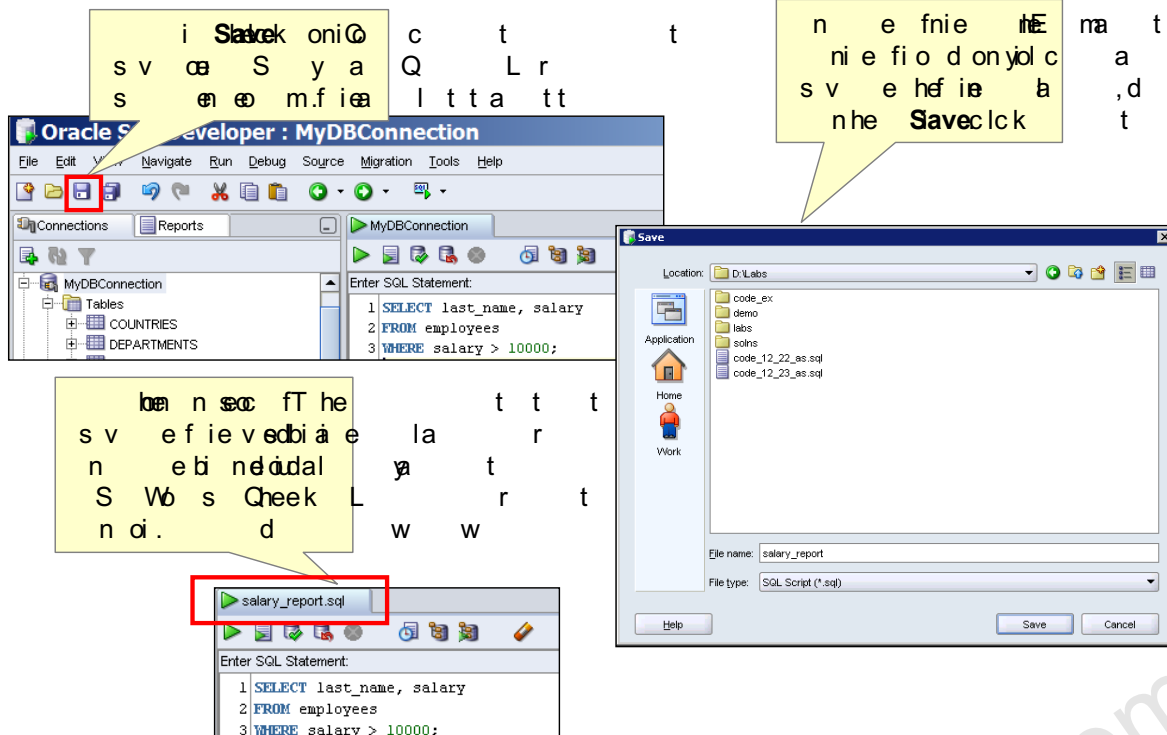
i Slsavek oniCo c t t
s v oe S y a Q L r
s en eo m.fiea l t t a tt

n e fnie thE ma t
ni e fio d onyiolc a
s v e hefine la ,d
n he Save clck t

Oracle S Developer : MyDBConnection

File Edit View Navigate Run Debug Source Migration Tools Help

Connections Reports MyDBConnection

MyDBConnection
Tables
COUNTRIES
DEPARTMENTS

Enter SQL Statement:
1 SELECT last_name, salary
2 FROM employees
3 WHERE salary > 10000;

Save
Location: D:\Labs
Application
Home
Work
code_ex
demo
labs
solns
code_12_22_as.sql
code_12_23_as.sql
File name: salary_report
File type: SQL Script (*.sql)
Help Save Cancel

hoen n seoc fT he t t t
s v e f ie vedbiai e la r
n e bi neldudal ya t
S Wo s Cheek L r t
n oi. d w w

salary_report.sql
Enter SQL Statement:
1 SELECT last_name, salary
2 FROM employees
3 WHERE salary > 10000;